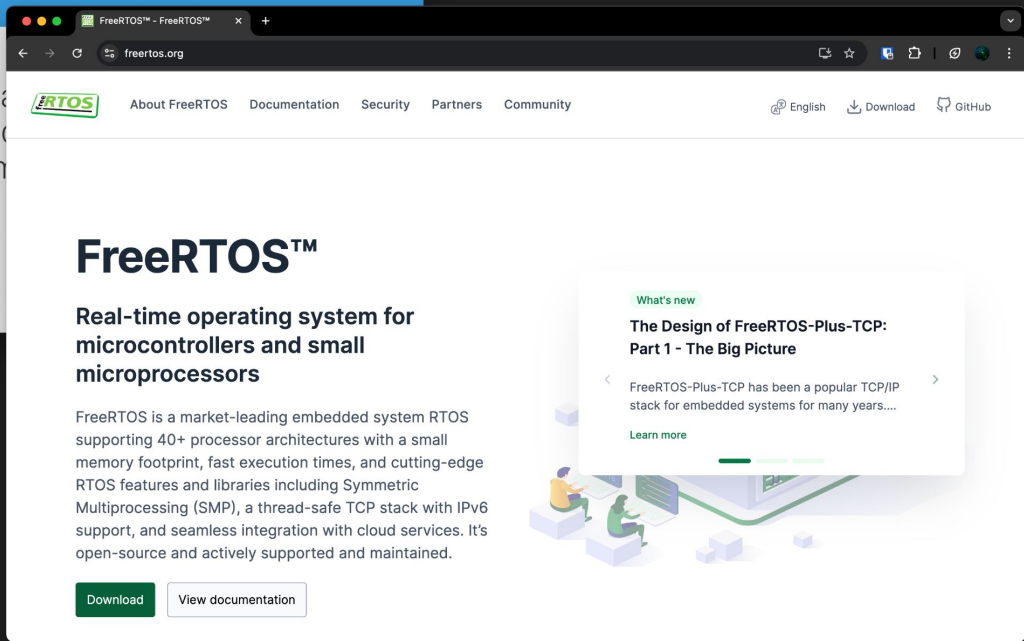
FreeRTOS™ - FreeRTOS™

freertos.org

FreeRTOS

About FreeRTOS Documentation Security Partners Community

English Download GitHub

FreeRTOS™

Real-time operating system for microcontrollers and small microprocessors

FreeRTOS is a market-leading embedded system RTOS supporting 40+ processor architectures with a small memory footprint, fast execution times, and cutting-edge RTOS features and libraries including Symmetric Multiprocessing (SMP), a thread-safe TCP stack with IPv6 support, and seamless integration with cloud services. It's open-source and actively supported and maintained.

Download View documentation

What's new

The Design of FreeRTOS-Plus-TCP: Part 1 - The Big Picture

FreeRTOS-Plus-TCP has been a popular TCP/IP stack for embedded systems for many years....

Learn more